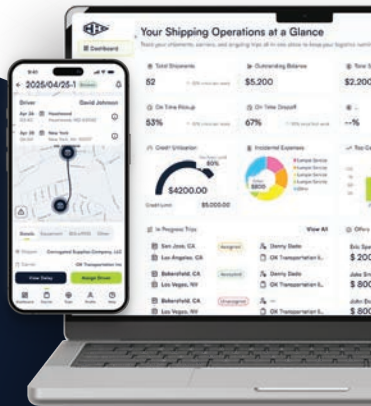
Dashboard

Your Shipping Operations at a Glance

Track your shipments, carriers, and ongoing trips all in one place to keep your logistics running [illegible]

Total Shipments
52

Outstanding Balance
$5,200

Total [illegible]
$2,200

On Time Pickup
53%

On Time Dropoff
67%

--%

Credit Utilization
$4200.00
Credit Limit $5,000.00

Incidental Expenses
$800

Top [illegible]

In Progress Trips
View All

San Jose, CA
Los Angeles, CA
Assigned
Denny Dado
OK Transportation llc

Bakersfield, CA
Las Vegas, NV
Accepted
Denny Dado
OK Transportation llc

Bakersfield, CA
Las Vegas, NV
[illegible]

Offers

Eric Sp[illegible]
$ 200

Jake Sm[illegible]
$ 800

John Do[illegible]
$ 800

9:41
2025/04/25-1
Driver
David Johnson
Apr 24
Apr 26
New York
Details
Shipper
Overnighted Supplies Company, LLC
Carrier
OK Transportation llc
View Delay
Assign Driver